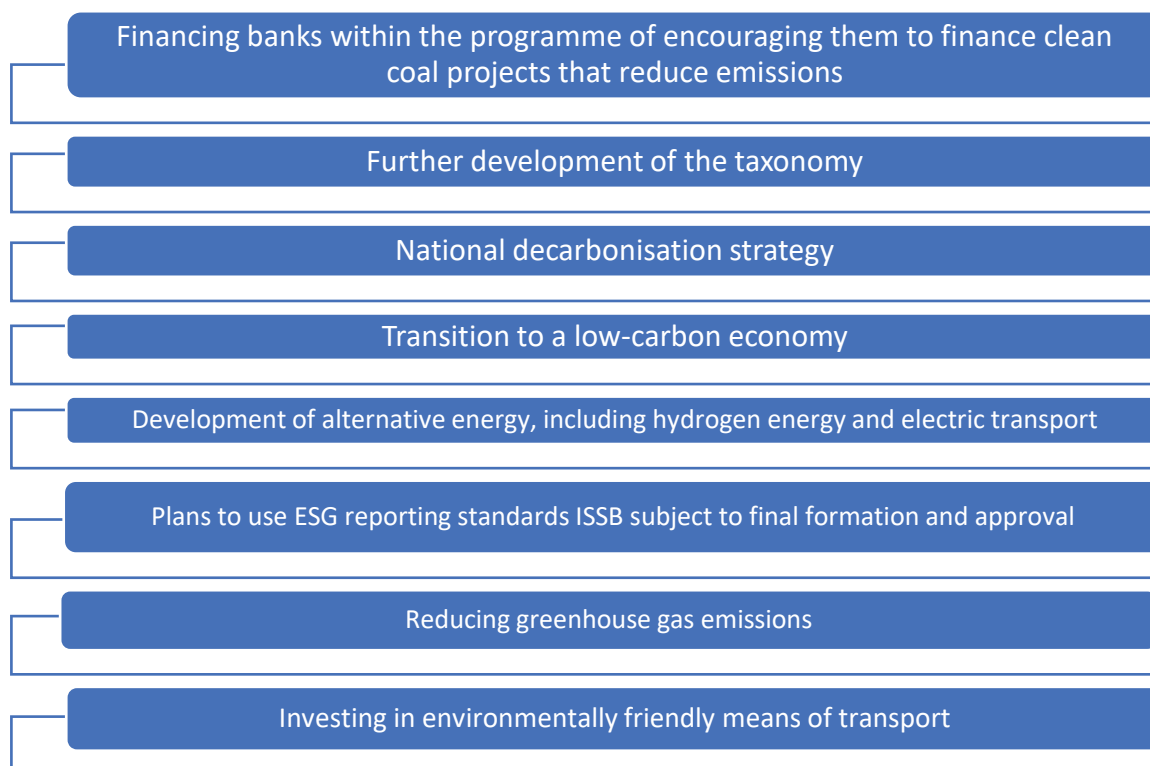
Financing banks within the programme of encouraging them to finance clean coal projects that reduce emissions

Further development of the taxonomy

National decarbonisation strategy

Transition to a low-carbon economy

Development of alternative energy, including hydrogen energy and electric transport

Plans to use ESG reporting standards ISSB subject to final formation and approval

Reducing greenhouse gas emissions

Investing in environmentally friendly means of transport